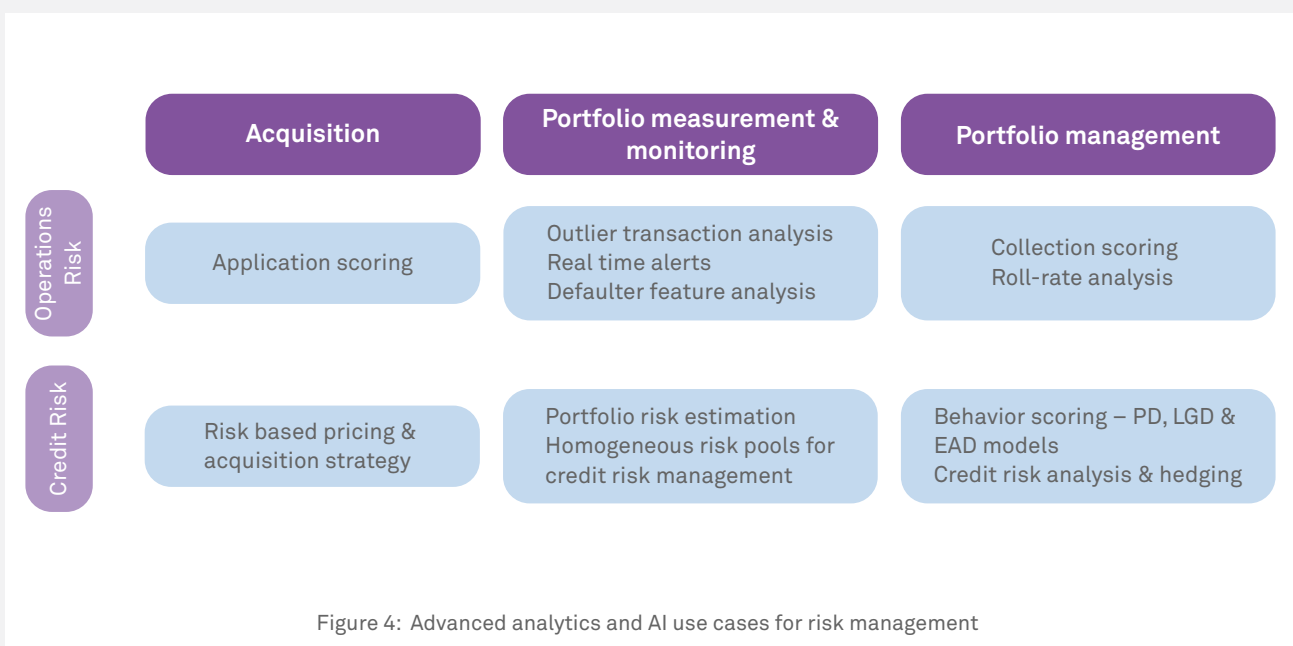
|  | Acquisition | Portfolio measurement & monitoring | Portfolio management |
|---|---|---|---|
| Operations Risk | Application scoring | Outlier transaction analysis<br>Real time alerts<br>Defaulter feature analysis | Collection scoring<br>Roll-rate analysis |
| Credit Risk | Risk based pricing & acquisition strategy | Portfolio risk estimation<br>Homogeneous risk pools for credit risk management | Behavior scoring – PD, LGD & EAD models<br>Credit risk analysis & hedging |

Figure 4: Advanced analytics and AI use cases for risk management